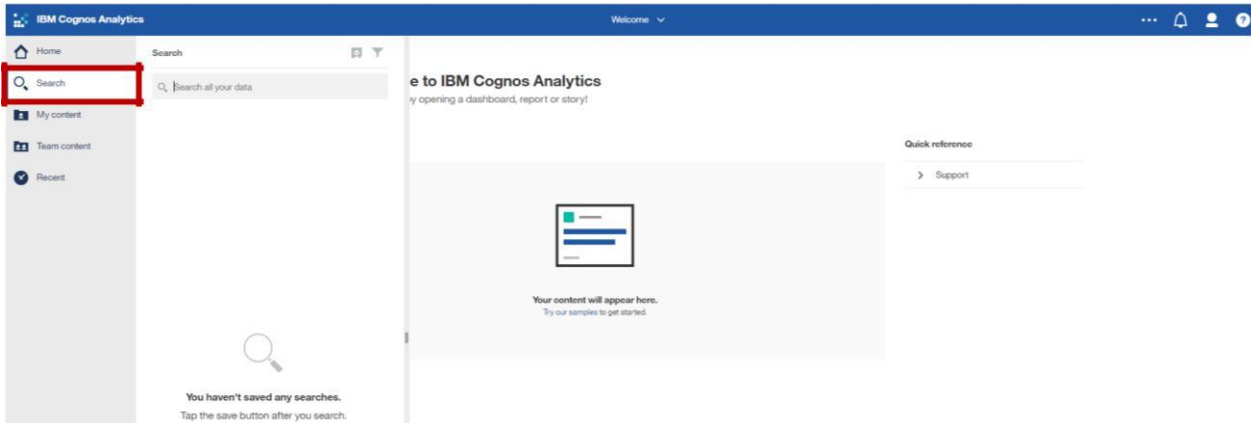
IBM Cognos Analytics

Welcome

Home

Search

My content

Team content

Recent

Search

Search all your data

You haven't saved any searches.

Tap the save button after you search.

e to IBM Cognos Analytics

y opening a dashboard, report or story!

Your content will appear here.

Try our samples to get started.

Quick reference

Support